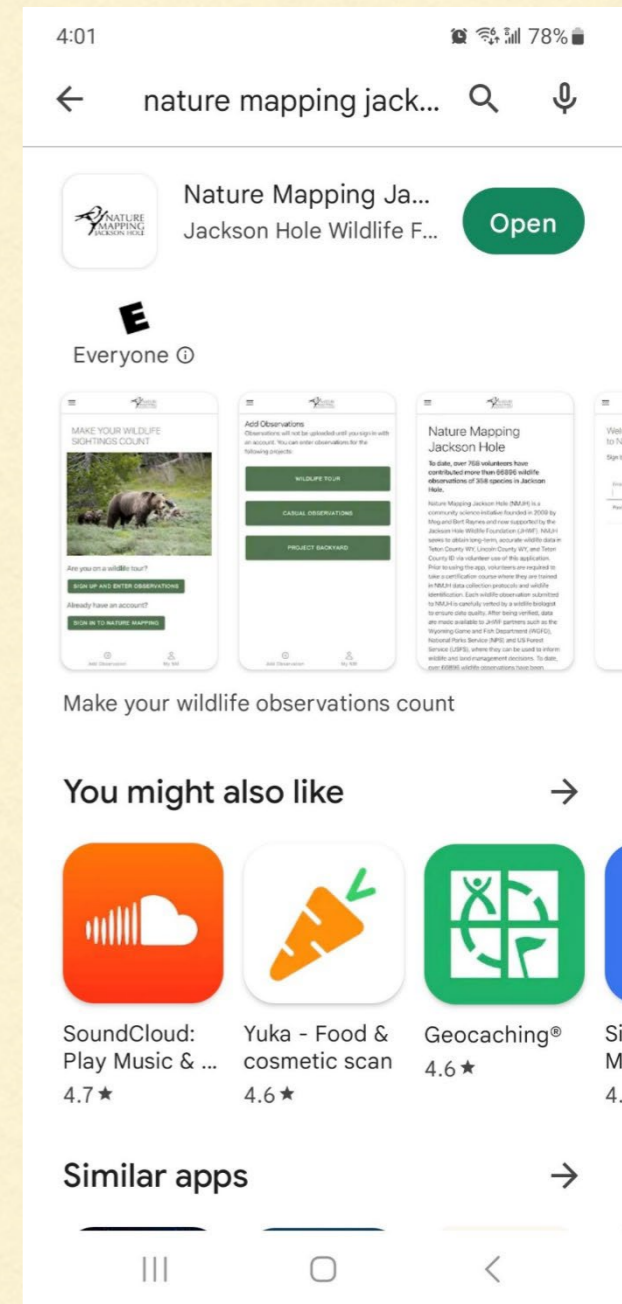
4:01

78%

nature mapping jack...

NATURE MAPPING JACKSON HOLE

Nature Mapping Ja...
Jackson Hole Wildlife F...

Open

E
Everyone ⓘ

MAKE YOUR WILDLIFE SIGHTINGS COUNT

Are you on a wildlife tour?

SIGN UP AND ENTER OBSERVATIONS

Already have an account?

SIGN IN TO NATURE MAPPING

Add Observation

My NM

Add Observations

Observations will not be uploaded until you sign in with an account. You can enter observations for the following projects:

WILDLIFE TOUR

CASUAL OBSERVATIONS

PROJECT BACKYARD

Add Observation

My NM

Nature Mapping Jackson Hole

To date, over 768 volunteers have contributed more than 66896 wildlife observations of 358 species in Jackson Hole.

Nature Mapping Jackson Hole (NMJH) is a community science initiative founded in 2008 by Meg and Bert Raynes and now supported by the Jackson Hole Wildlife Foundation (JHWF). NMJH seeks to obtain long-term, accurate wildlife data in Teton County WY, Lincoln County WY, and Teton County ID via volunteer use of this application. Prior to using the app, volunteers are required to take a certification course where they are trained in NMJH data collection protocols and wildlife identification. Each wildlife observation submitted to NMJH is carefully vetted by a wildlife biologist to ensure data quality. After being verified, data are made available to JHWF partners such as the Wyoming Game and Fish Department (WGFD), National Parks Service (NPS) and US Forest Service (USFS), where they can be used to inform wildlife and land management decisions. To date, over 66896 wildlife observations have been

Make your wildlife observations count

You might also like

SoundCloud: Play Music & ...
4.7 ★

Yuka - Food & cosmetic scan
4.6 ★

Geocaching®
4.6 ★

Si
M
4.

Similar apps